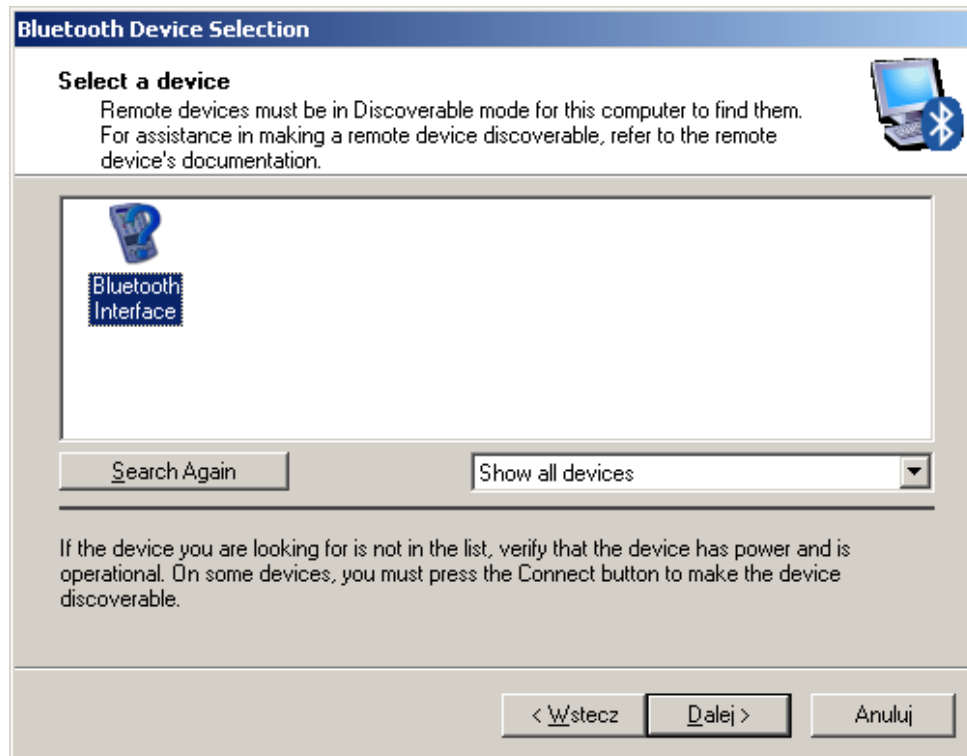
Bluetooth Device Selection

Select a device
Remote devices must be in Discoverable mode for this computer to find them. For assistance in making a remote device discoverable, refer to the remote device's documentation.

Bluetooth Interface

Search Again

Show all devices

If the device you are looking for is not in the list, verify that the device has power and is operational. On some devices, you must press the Connect button to make the device discoverable.

< Wstecz

Dalej >

Anuluj